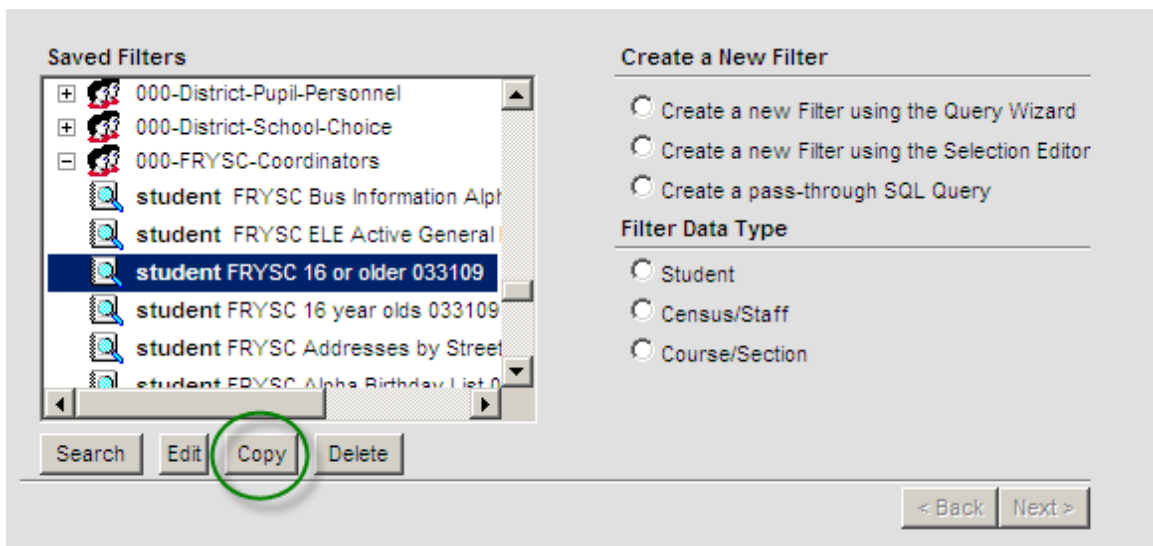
Saved Filters

000-District-Pupil-Personnel
000-District-School-Choice
000-FRYSC-Coordinators
student FRYSC Bus Information Alpl
student FRYSC ELE Active General
student FRYSC 16 or older 033109
student FRYSC 16 year olds 033109
student FRYSC Addresses by Street
student FRYSC Alpha Birthday List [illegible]

Search Edit Copy Delete

Create a New Filter

Create a new Filter using the Query Wizard
Create a new Filter using the Selection Editor
Create a pass-through SQL Query

Filter Data Type

Student
Census/Staff
Course/Section

< Back Next >